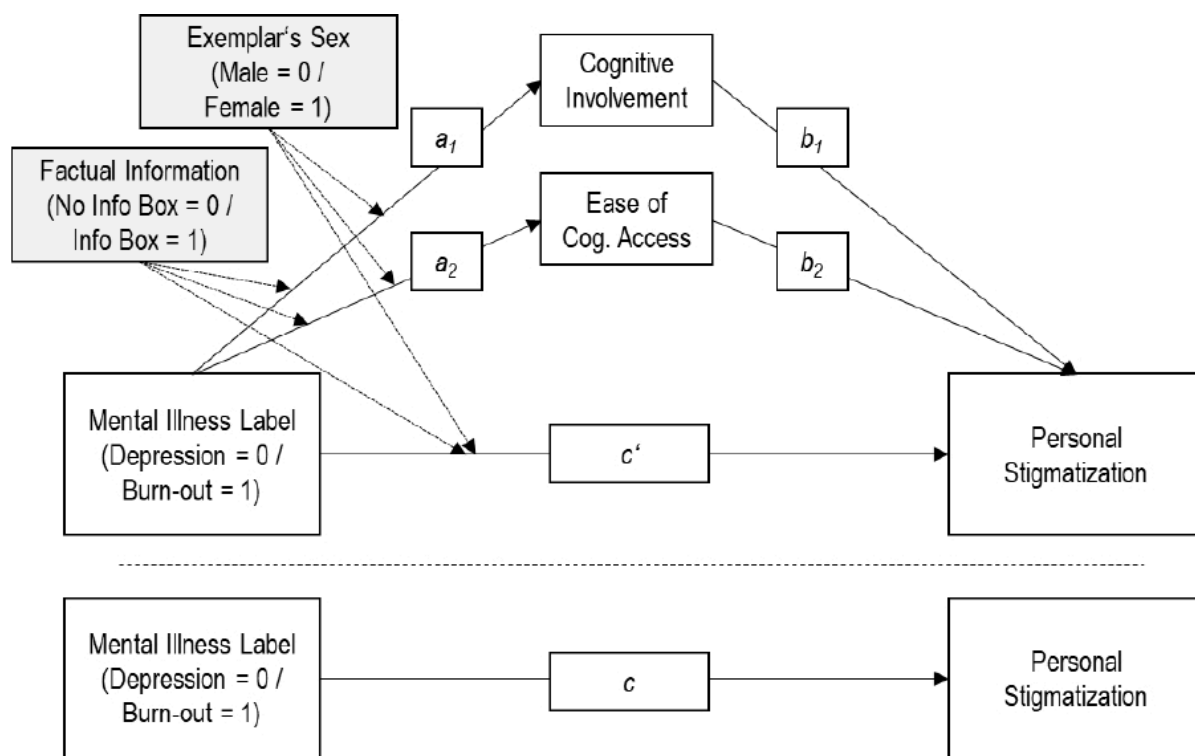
Exemplar‘s Sex (Male = 0 / Female = 1)

Factual Information (No Info Box = 0 / Info Box = 1)

$a_1$

Cognitive Involvement

$b_1$

$a_2$

Ease of Cog. Access

$b_2$

Mental Illness Label (Depression = 0 / Burn-out = 1)

$c‘$

Personal Stigmatization

Mental Illness Label (Depression = 0 / Burn-out = 1)

$c$

Personal Stigmatization